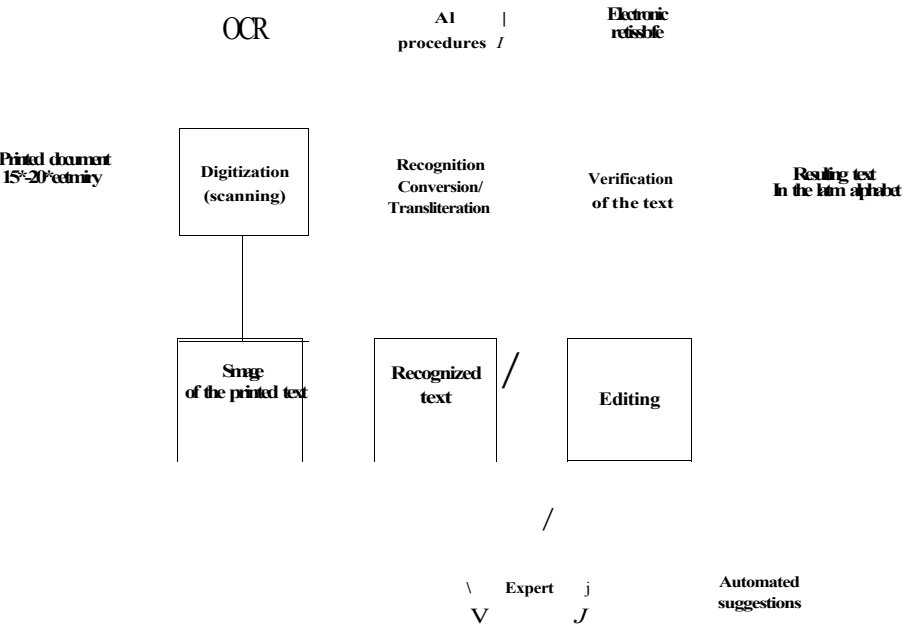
OCR

AI |
procedures /

Electronic
retissbfe

Printed document
15*-20*ectmiry

Digitization
(scanning)

Recognition
Conversion/
Transliteration

Verification
of the text

Resuling text
In the latm alphabet

Smage
of the printed text

Recognized
text

/

Editing

/

\ Expert j
V J

Automated
suggestions